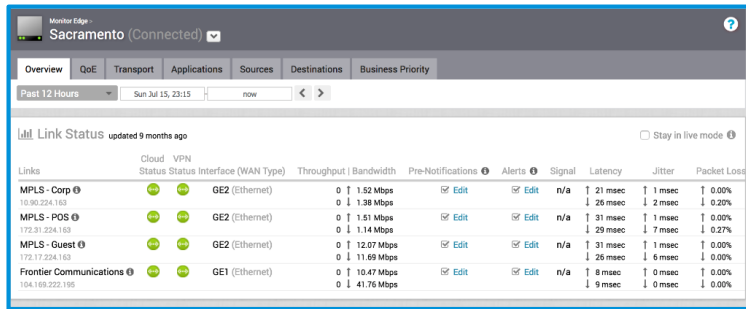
Monitor Edge »
Sacramento (Connected)

Overview | QoE | Transport | Applications | Sources | Destinations | Business Priority

Past 12 Hours | Sun Jul 15, 23:15 | now

Link Status updated 9 months ago

Stay in live mode

| Links | Cloud Status | VPN Status | Interface (WAN Type) | Throughput \| Bandwidth | Pre-Notifications | Alerts | Signal | Latency | Jitter | Packet Loss |
|---|---|---|---|---|---|---|---|---|---|---|
| MPLS - Corp 10.90.224.163 | | | GE2 (Ethernet) | 0 ↑ 1.52 Mbps 0 ↓ 1.38 Mbps | Edit | Edit | n/a | ↑ 21 msec ↓ 26 msec | ↑ 1 msec ↓ 2 msec | ↑ 0.00% ↓ 0.20% |
| MPLS - POS 172.31.224.163 | | | GE2 (Ethernet) | 0 ↑ 1.51 Mbps 0 ↓ 1.14 Mbps | Edit | Edit | n/a | ↑ 31 msec ↓ 29 msec | ↑ 1 msec ↓ 7 msec | ↑ 0.00% ↓ 0.27% |
| MPLS - Guest 172.17.224.163 | | | GE2 (Ethernet) | 0 ↑ 12.07 Mbps 0 ↓ 11.69 Mbps | Edit | Edit | n/a | ↑ 31 msec ↓ 26 msec | ↑ 1 msec ↓ 6 msec | ↑ 0.00% ↓ 0.00% |
| Frontier Communications 104.169.222.195 | | | GE1 (Ethernet) | 0 ↑ 10.47 Mbps 0 ↓ 41.76 Mbps | Edit | Edit | n/a | ↑ 8 msec ↓ 9 msec | ↑ 0 msec ↓ 0 msec | ↑ 0.00% ↓ 0.00% |